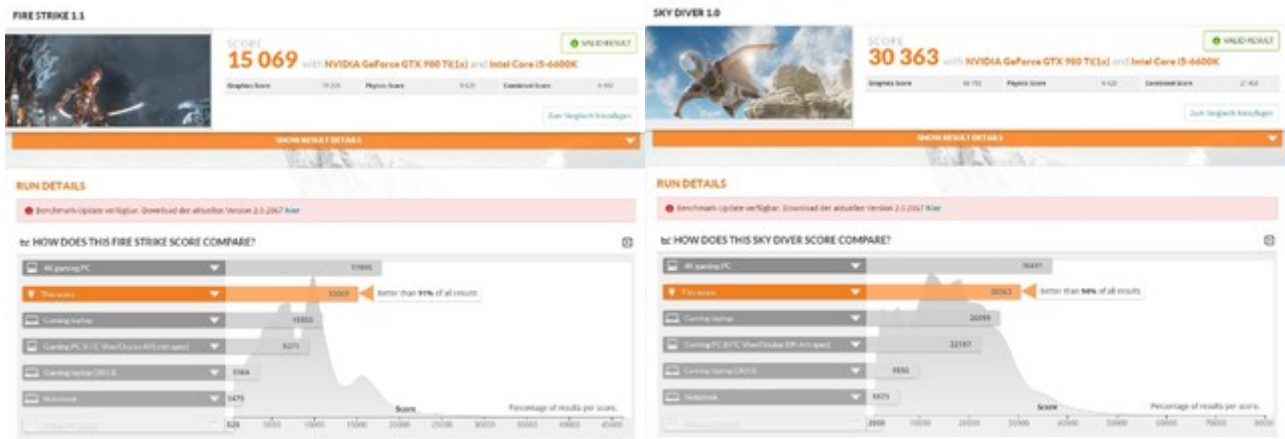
FIRE STRIKE 1.1

SCORE
15 069 with NVIDIA GeForce GTX 980 Ti(1x) and Intel Core i5-6600K

VALID RESULT

Graphics Score 19 228 Physics Score 9 425 Combined Score 6 440

Zum Vergleich hinzufügen

SHOW RESULT DETAILS

RUN DETAILS

Benchmark-Update verfügbar. Download der aktuellen Version 2.1.2067 hier

HOW DOES THIS FIRE STRIKE SCORE COMPARE?

| | |
|---|---|
| 4K gaming PC | 17806 |
| This score | 15069 |
| Gaming laptop | 10850 |
| Gaming PC (HTC Vive/Oculus Rift min spec) | 9271 |
| Gaming laptop (2013) | 5564 |
| Notebook | 1475 |

Better than 91% of all results

Score

Percentage of results per score.

520 5000 10000 15000 20000 25000 30000 35000 40000 45000

SKY DIVER 1.0

SCORE
30 363 with NVIDIA GeForce GTX 980 Ti(1x) and Intel Core i5-6600K

VALID RESULT

Graphics Score 46 702 Physics Score 9 528 Combined Score 27 408

Zum Vergleich hinzufügen

SHOW RESULT DETAILS

RUN DETAILS

Benchmark-Update verfügbar. Download der aktuellen Version 2.1.2067 hier

HOW DOES THIS SKY DIVER SCORE COMPARE?

| | |
|---|---|
| 4K gaming PC | 36697 |
| This score | 30363 |
| Gaming laptop | 26099 |
| Gaming PC (HTC Vive/Oculus Rift min spec) | 22197 |
| Gaming laptop (2013) | 9890 |
| Notebook | 5373 |

Better than 58% of all results

Score

Percentage of results per score.

2050 10000 20000 30000 40000 50000 60000 70000 80000